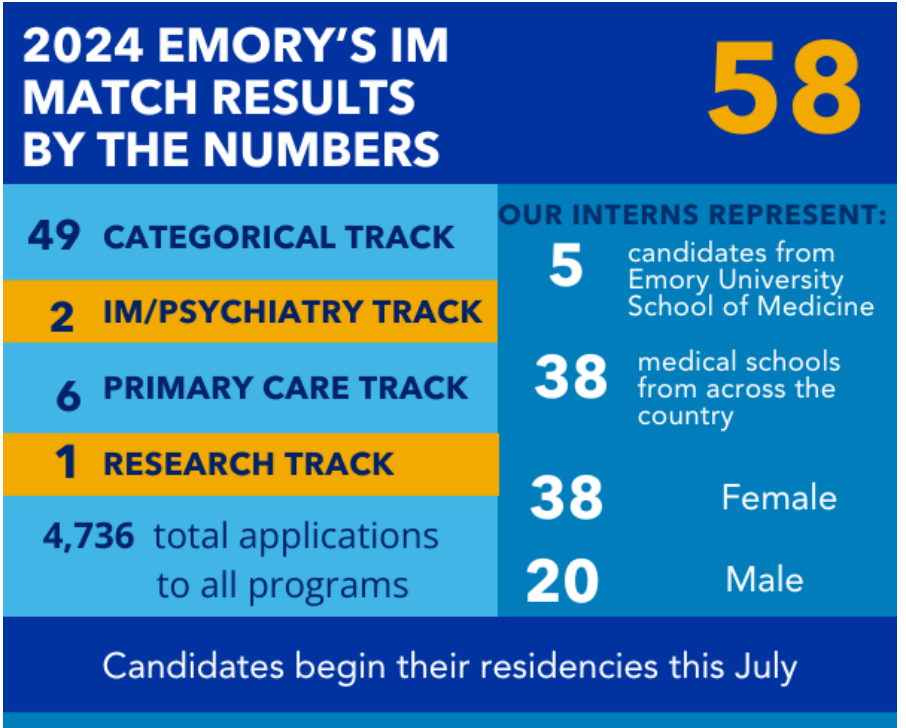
2024 EMORY'S IM MATCH RESULTS BY THE NUMBERS

58

49 CATEGORICAL TRACK

2 IM/PSYCHIATRY TRACK

6 PRIMARY CARE TRACK

1 RESEARCH TRACK

4,736 total applications to all programs

OUR INTERNS REPRESENT:

5 candidates from Emory University School of Medicine

38 medical schools from across the country

38 Female

20 Male

Candidates begin their residencies this July